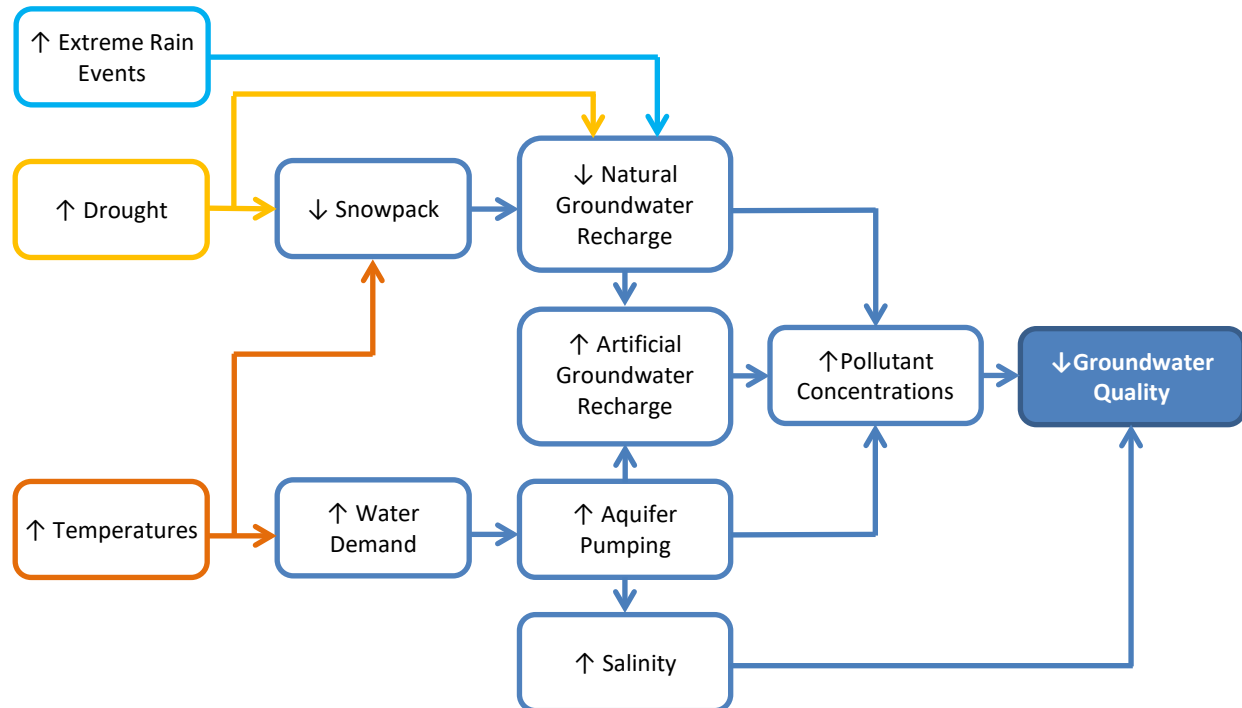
↑ Extreme Rain Events

↑ Drought

↓ Snowpack

↓ Natural Groundwater Recharge

↑ Artificial Groundwater Recharge

↑Pollutant Concentrations

↓Groundwater Quality

↑ Temperatures

↑ Water Demand

↑ Aquifer Pumping

↑ Salinity